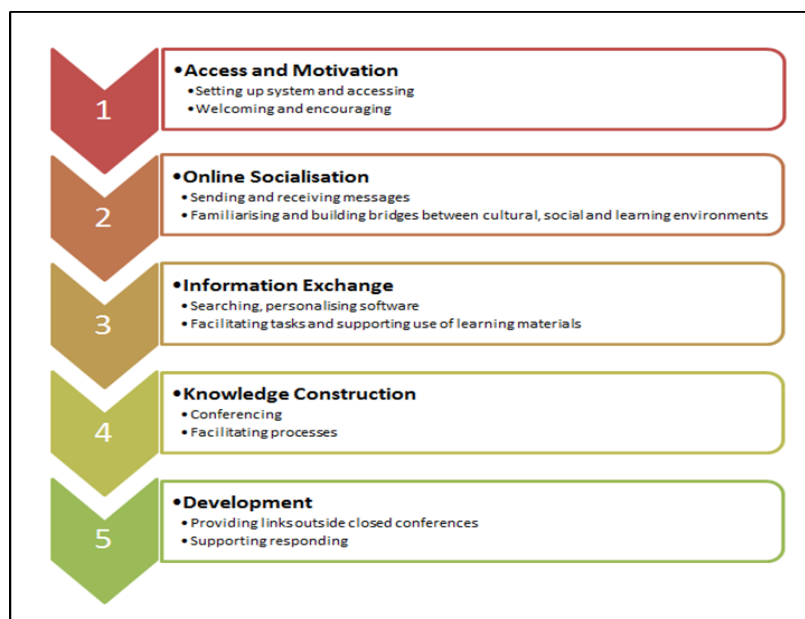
1

• Access and Motivation
• Setting up system and accessing
• Welcoming and encouraging

2

• Online Socialisation
• Sending and receiving messages
• Familiarising and building bridges between cultural, social and learning environments

3

• Information Exchange
• Searching, personalising software
• Facilitating tasks and supporting use of learning materials

4

• Knowledge Construction
• Conferencing
• Facilitating processes

5

• Development
• Providing links outside closed conferences
• Supporting responding